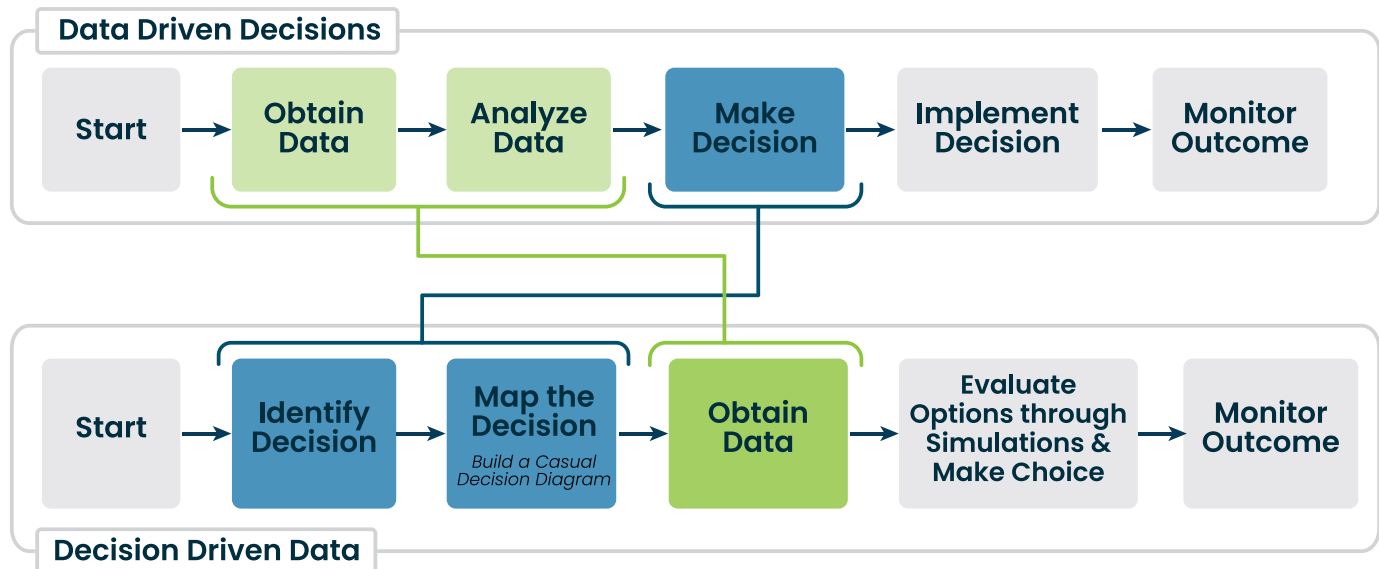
Data Driven Decisions

Start

Obtain Data

Analyze Data

Make Decision

Implement Decision

Monitor Outcome

Start

Identify Decision

Map the Decision

Build a Casual Decision Diagram

Obtain Data

Evaluate Options through Simulations & Make Choice

Monitor Outcome

Decision Driven Data